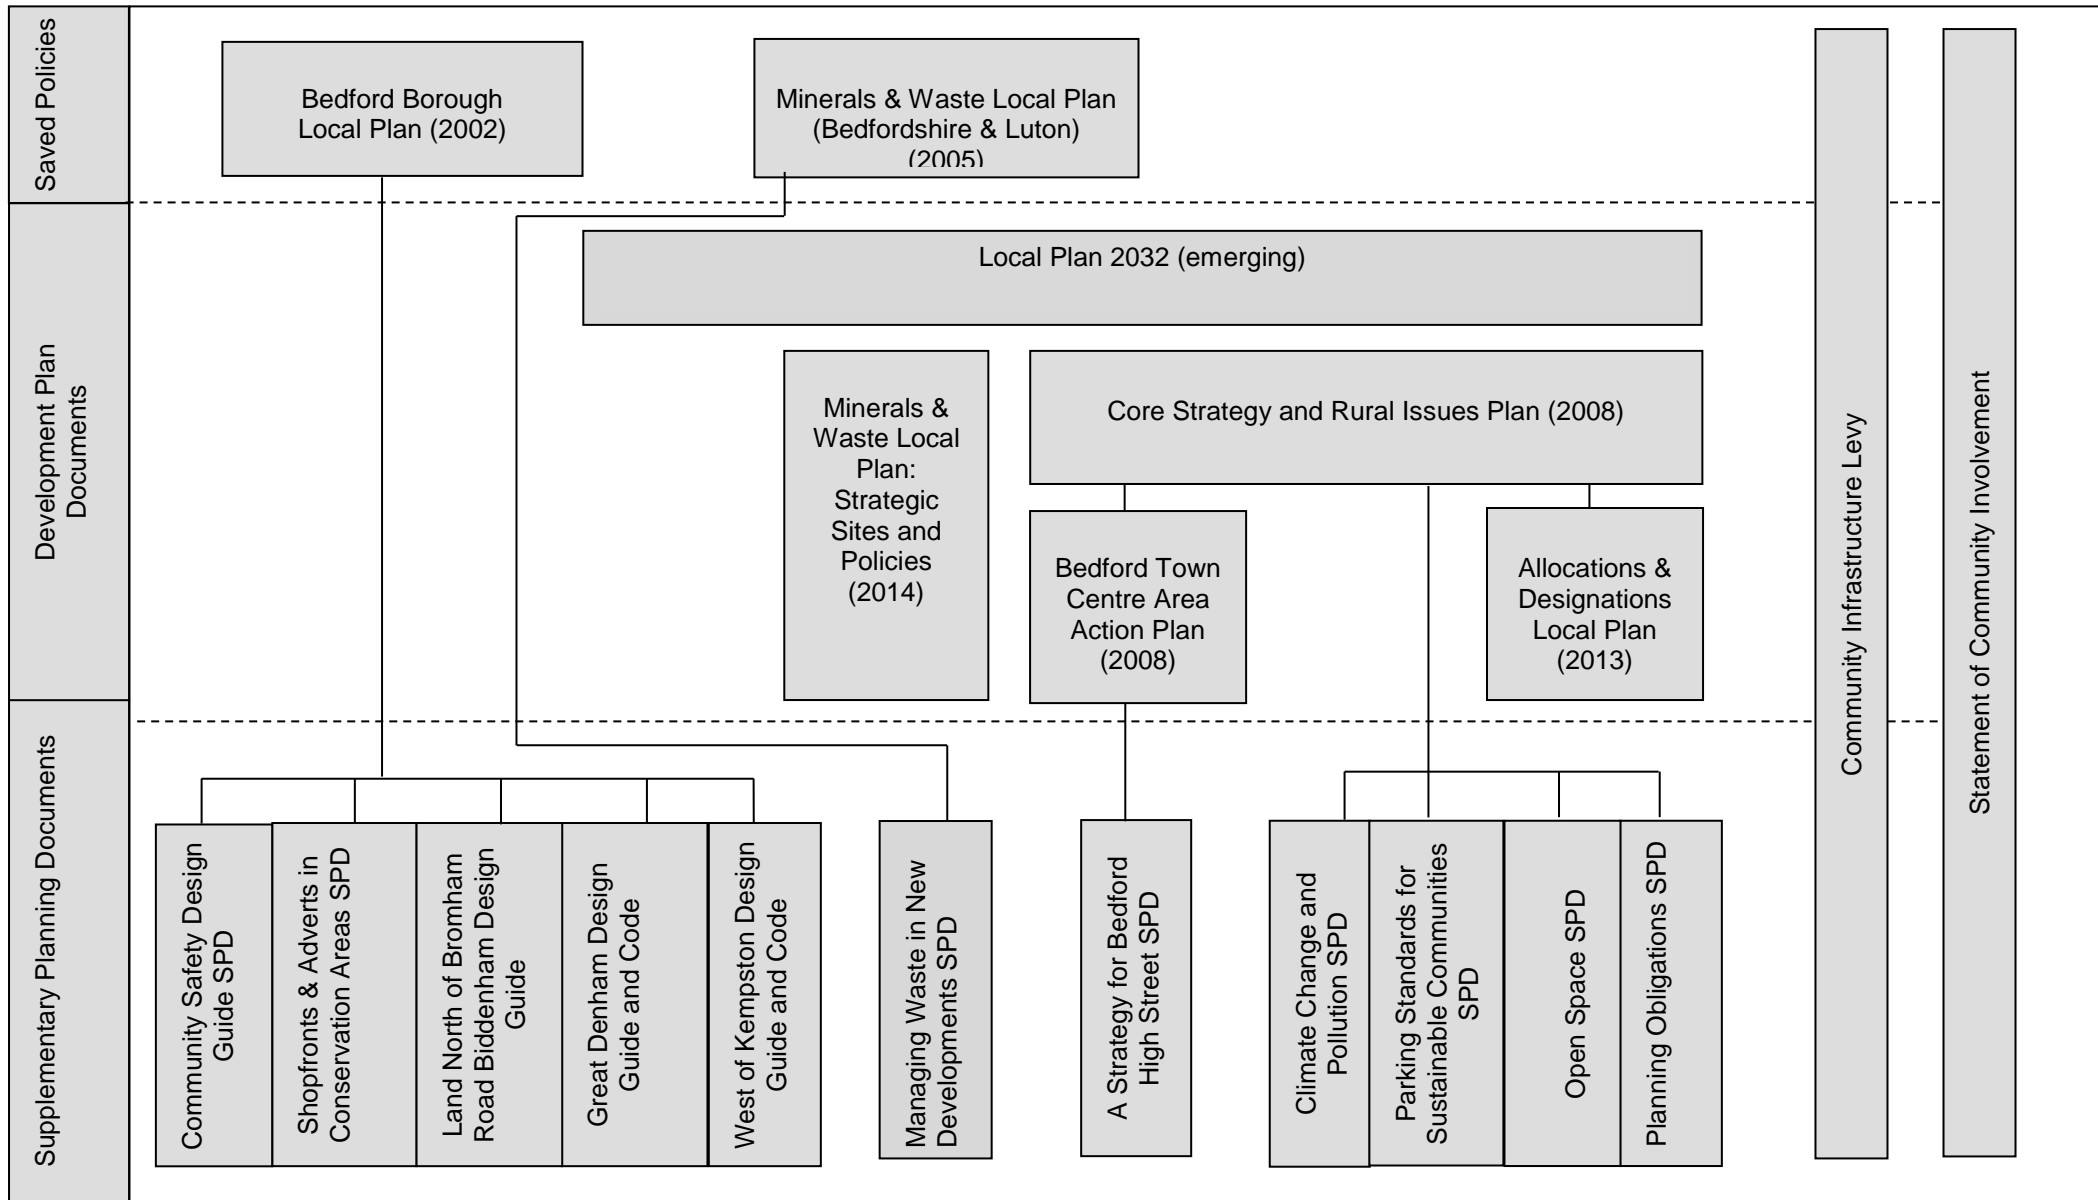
Saved Policies

Bedford Borough Local Plan (2002)

Minerals & Waste Local Plan (Bedfordshire & Luton) (2005)

Development Plan Documents

Local Plan 2032 (emerging)

Minerals & Waste Local Plan: Strategic Sites and Policies (2014)

Core Strategy and Rural Issues Plan (2008)

Bedford Town Centre Area Action Plan (2008)

Allocations & Designations Local Plan (2013)

Community Infrastructure Levy

Statement of Community Involvement

Supplementary Planning Documents

Community Safety Design Guide SPD

Shopfronts & Adverts in Conservation Areas SPD

Land North of Bromham Road Biddenham Design Guide

Great Denham Design Guide and Code

West of Kempston Design Guide and Code

Managing Waste in New Developments SPD

A Strategy for Bedford High Street SPD

Climate Change and Pollution SPD

Parking Standards for Sustainable Communities SPD

Open Space SPD

Planning Obligations SPD